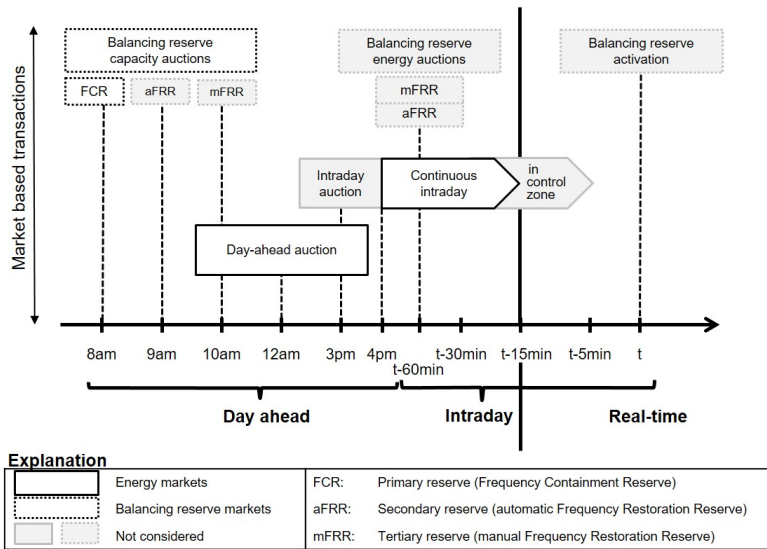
Market based transactions

Balancing reserve capacity auctions

FCR

aFRR

mFRR

Balancing reserve energy auctions

mFRR

aFRR

Balancing reserve activation

Intraday auction

Continuous intraday

in control zone

Day-ahead auction

8am

9am

10am

12am

3pm

4pm

t-60min

t-30min

t-15min

t-5min

t

Day ahead

Intraday

Real-time

Explanation

| | | | |
|---|---|---|---|
| | Energy markets | FCR: | Primary reserve (Frequency Containment Reserve) |
| | Balancing reserve markets | aFRR: | Secondary reserve (automatic Frequency Restoration Reserve) |
| | Not considered | mFRR: | Tertiary reserve (manual Frequency Restoration Reserve) |